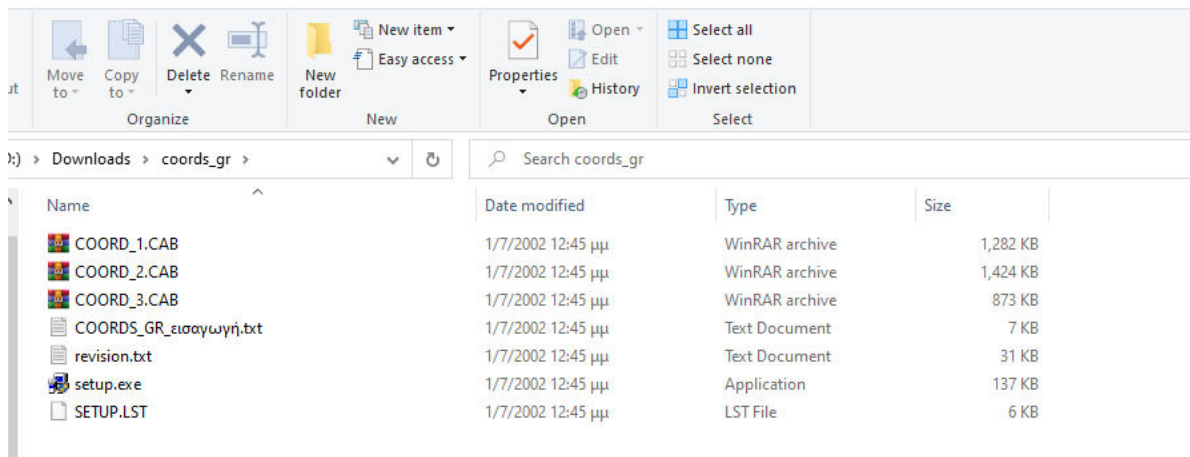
ut

Move to
Copy to
Delete
Rename
Organize

New folder
New item
Easy access
New

Properties
Open
Edit
History
Open

Select all
Select none
Invert selection
Select

:) > Downloads > coords_gr >

Search coords_gr

| Name | Date modified | Type | Size |
|---|---|---|---|
| COORD_1.CAB | 1/7/2002 12:45 μμ | WinRAR archive | 1,282 KB |
| COORD_2.CAB | 1/7/2002 12:45 μμ | WinRAR archive | 1,424 KB |
| COORD_3.CAB | 1/7/2002 12:45 μμ | WinRAR archive | 873 KB |
| COORDS_GR_εισαγωγή.txt | 1/7/2002 12:45 μμ | Text Document | 7 KB |
| revision.txt | 1/7/2002 12:45 μμ | Text Document | 31 KB |
| setup.exe | 1/7/2002 12:45 μμ | Application | 137 KB |
| SETUP.LST | 1/7/2002 12:45 μμ | LST File | 6 KB |